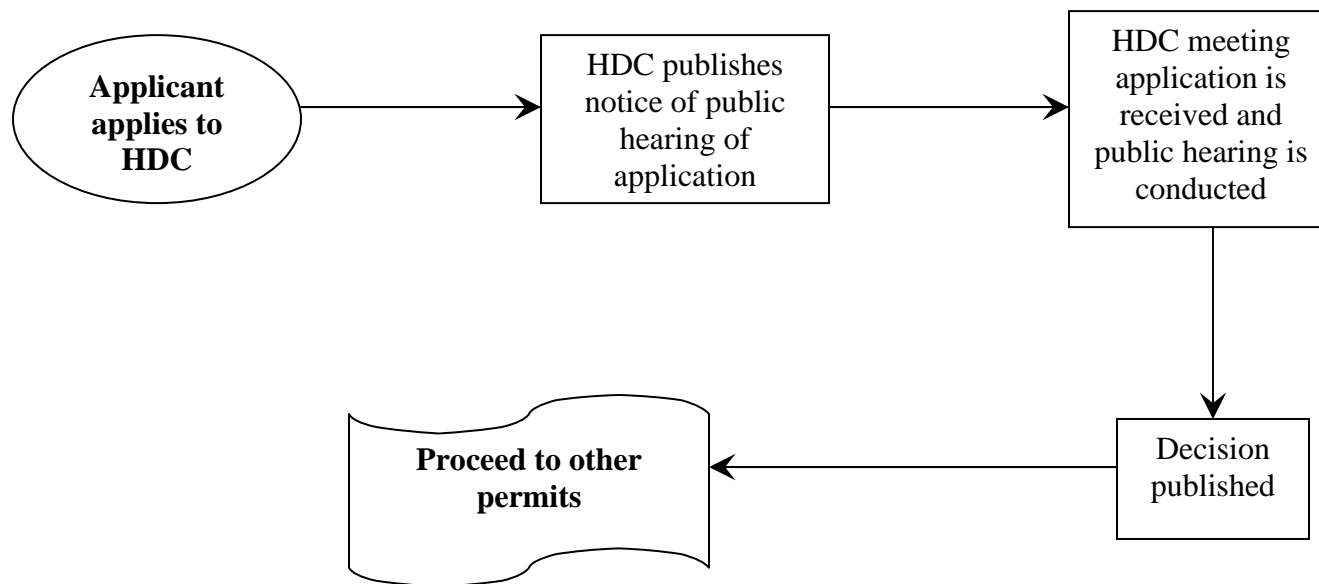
**Applicant applies to HDC**

HDC publishes notice of public hearing of application

HDC meeting application is received and public hearing is conducted

Decision published

**Proceed to other permits**